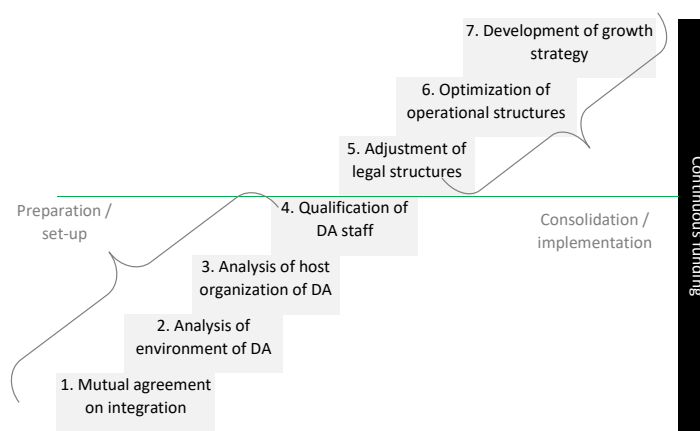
7. Development of growth strategy

6. Optimization of operational structures

5. Adjustment of legal structures

Preparation / set-up

4. Qualification of DA staff

Consolidation / implementation

3. Analysis of host organization of DA

2. Analysis of environment of DA

1. Mutual agreement on integration

Continuous funding